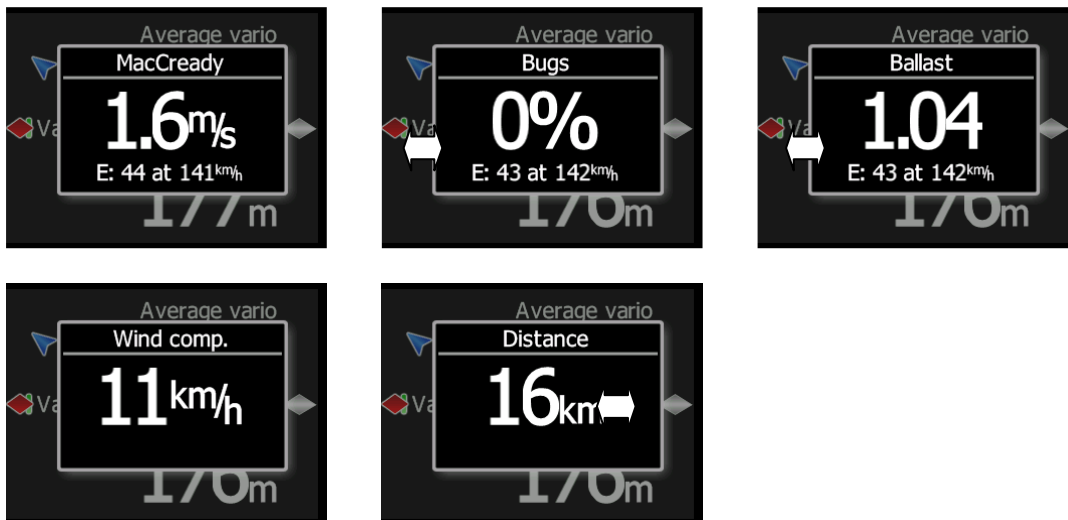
Average vario
MacCready
1.6m/s
E: 44 at 141km/h
177m
Va

Average vario
Bugs
0%
E: 43 at 142km/h
176m
Va

Average vario
Ballast
1.04
E: 43 at 142km/h
176m
Va

Average vario
Wind comp.
11km/h
176m
Va

Average vario
Distance
16km
176m
Va